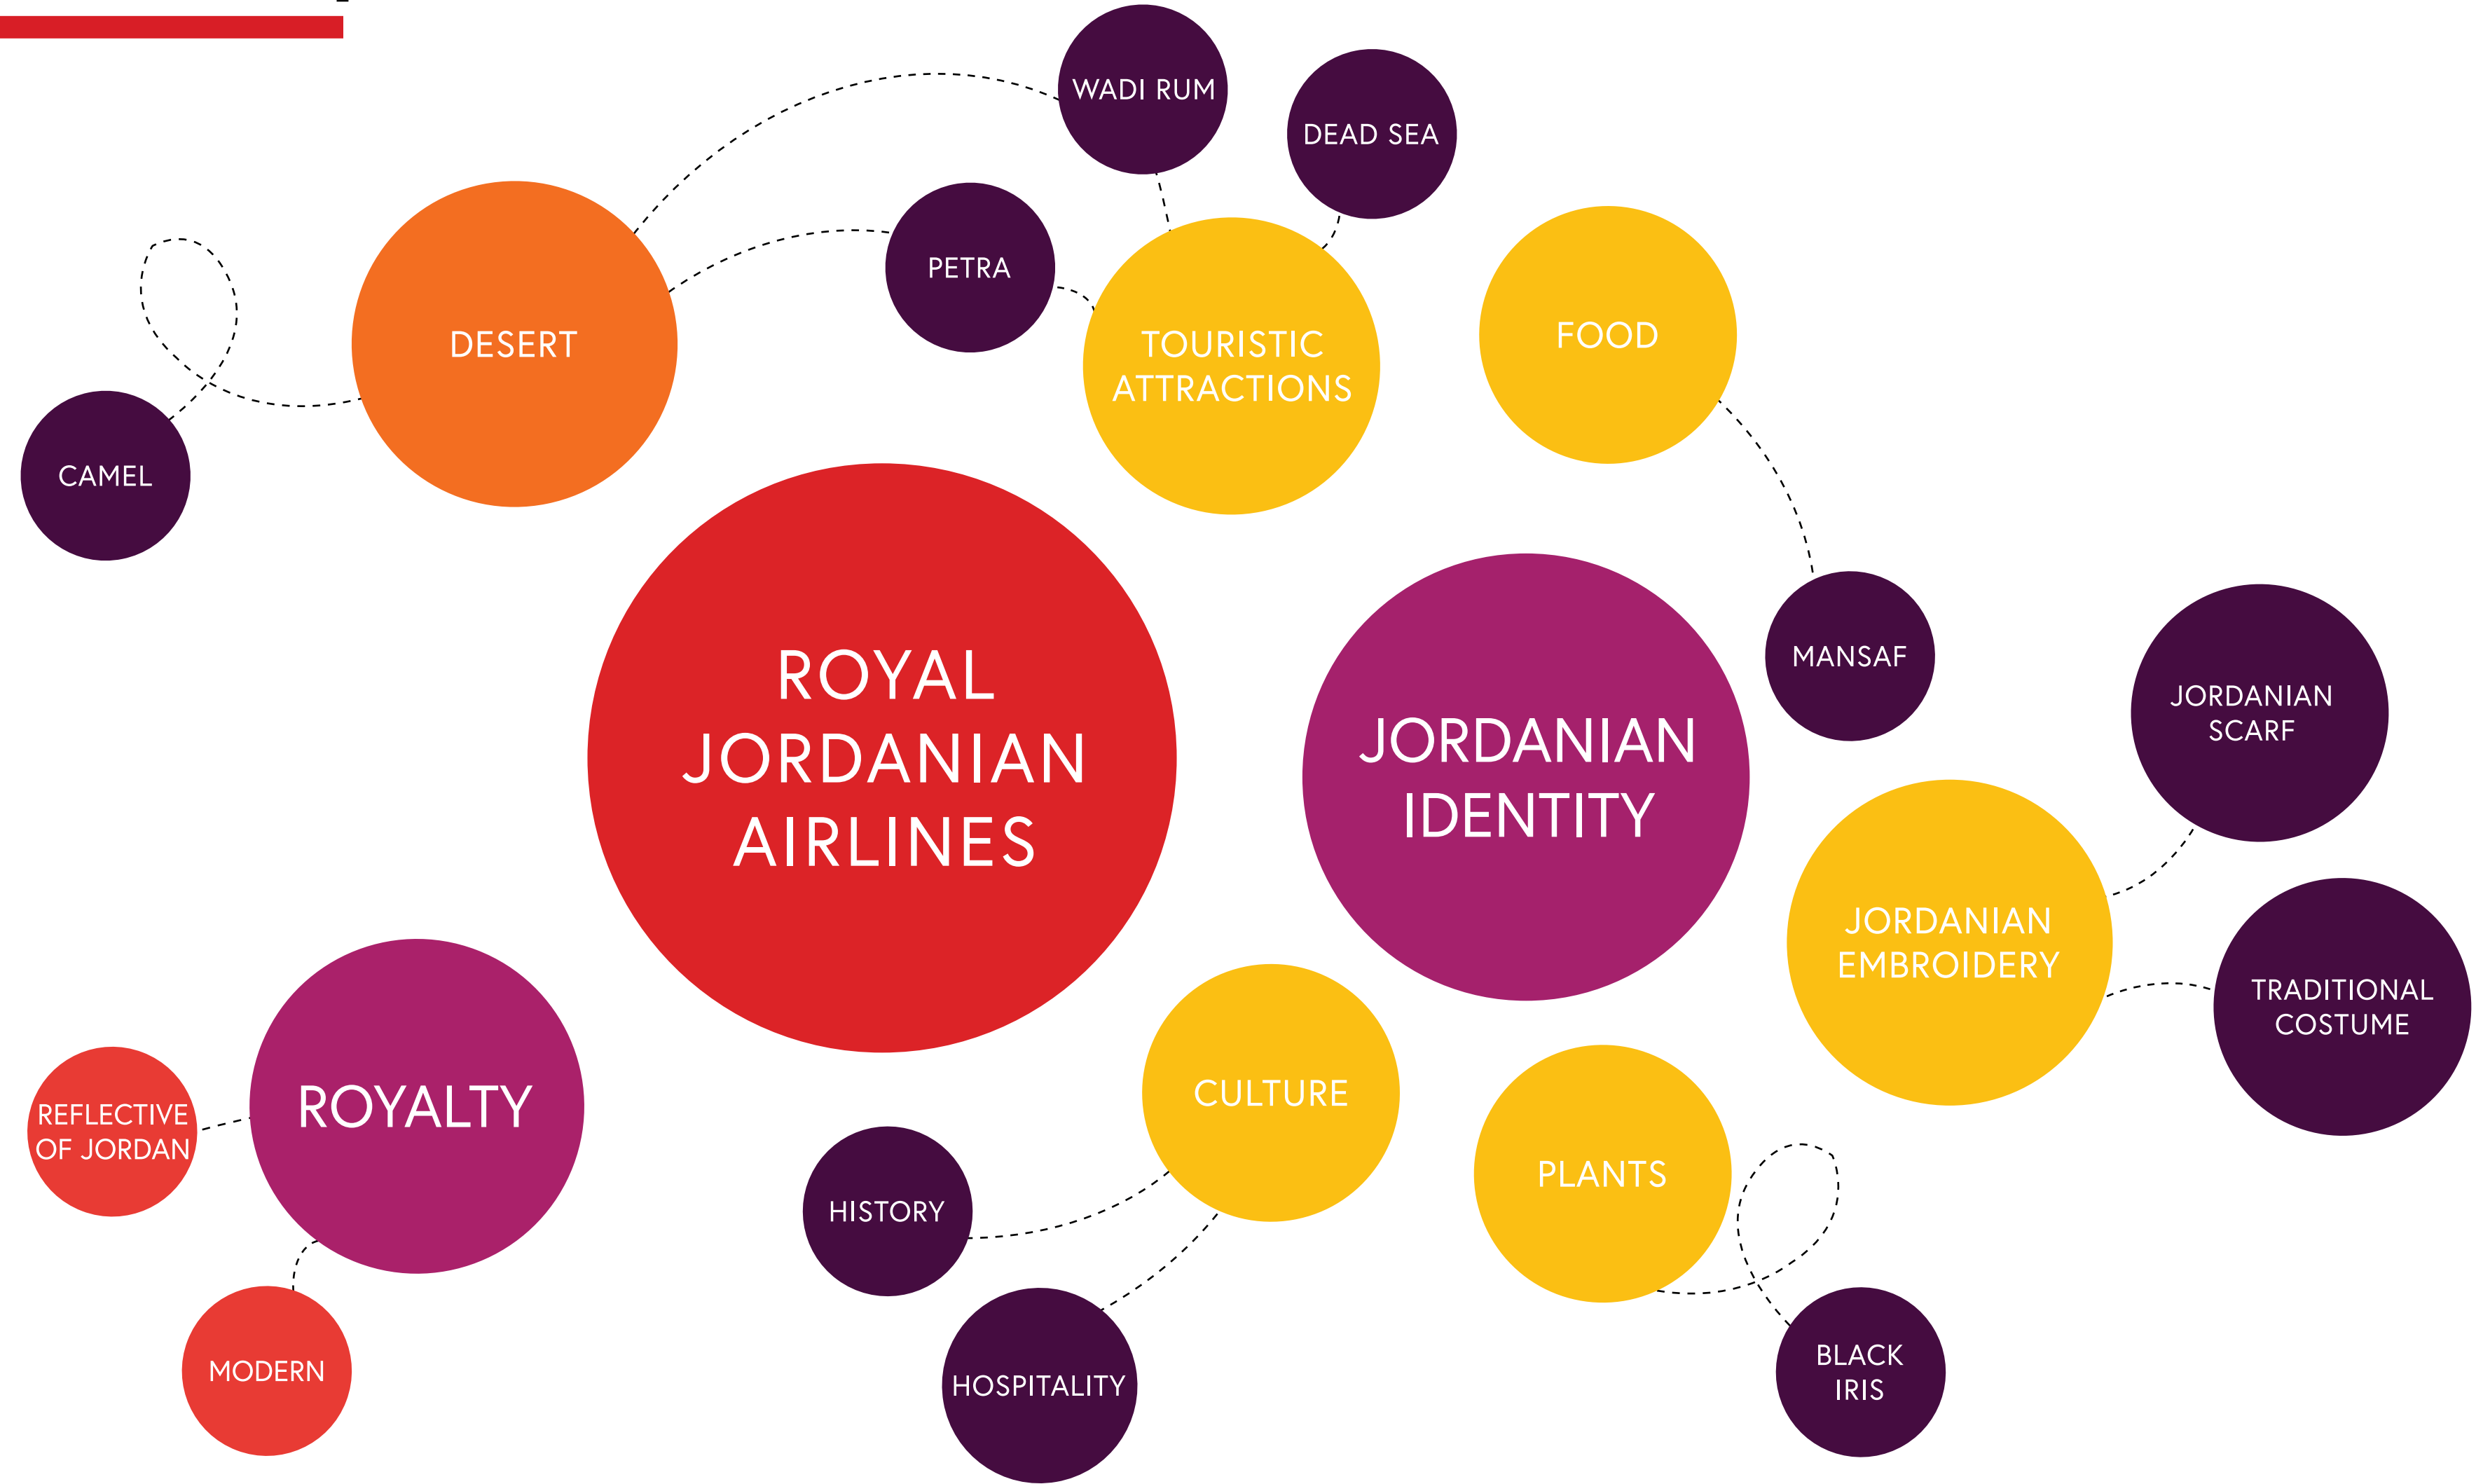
WADI RUM

DEAD SEA

DESERT

PETRA

TOURISTIC ATTRACTIONS

FOOD

CAMEL

ROYAL JORDANIAN AIRLINES

JORDANIAN IDENTITY

MANSAF

JORDANIAN SCARF

JORDANIAN EMBROIDERY

TRADITIONAL COSTUME

ROYALTY

REFLECTIVE OF JORDAN

CULTURE

PLANTS

HISTORY

MODERN

HOSPITALITY

BLACK IRIS